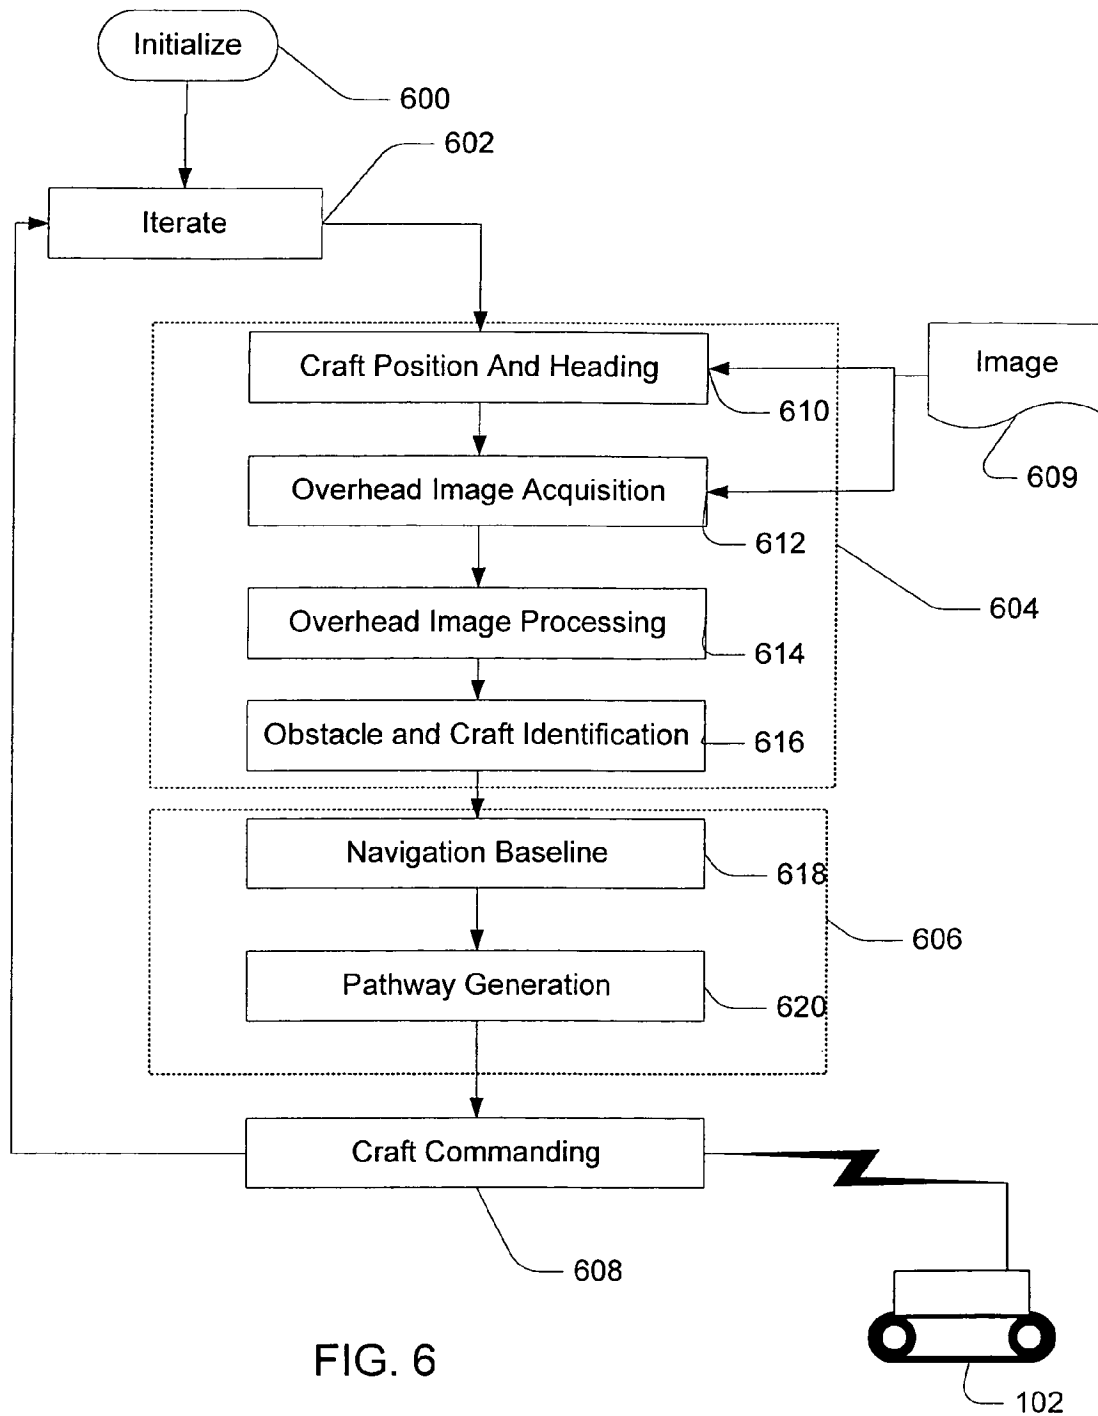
Initialize

600

602

Iterate

Craft Position And Heading

610

Image

609

Overhead Image Acquisition

612

604

Overhead Image Processing

614

Obstacle and Craft Identification

616

Navigation Baseline

618

606

Pathway Generation

620

Craft Commanding

608

FIG. 6

102